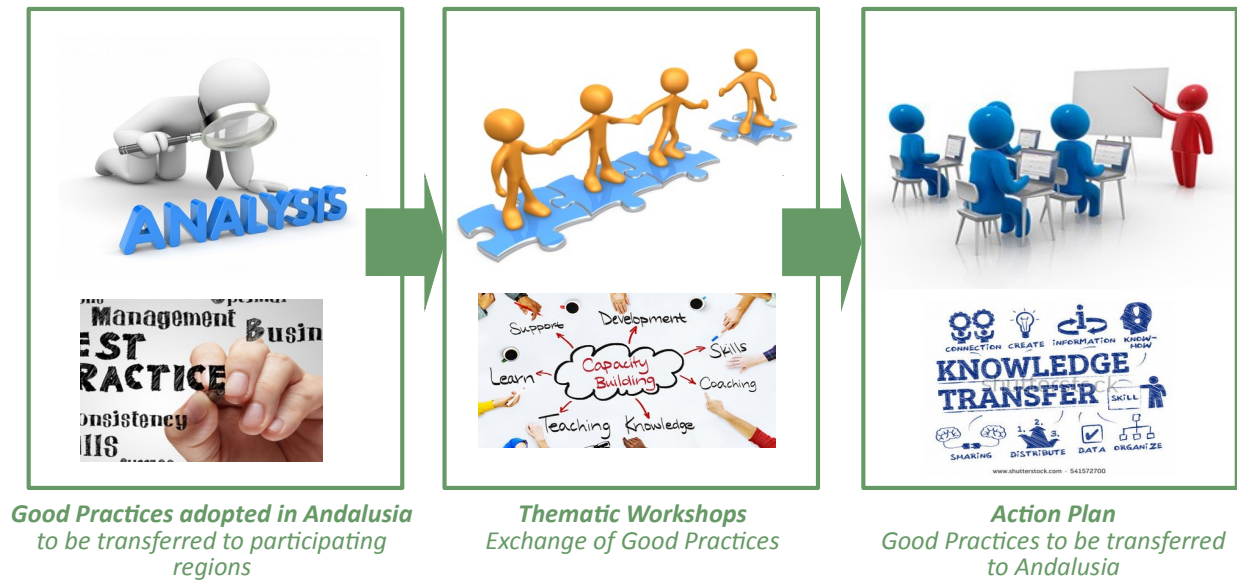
ANALYSIS

Management Busin
EST
RACTICE
onsistency
IIS

Support
Development
Skills
Capacity Building
Learn
Coaching
Teaching
Knowledge

CONNECTION CREATE INFORMATION KNOW-HOW
KNOWLEDGE
TRANSFER
SKILL
SHARING DISTRIBUTE DATA ORGANIZE
www.shutterstock.com · 541572700

Good Practices adopted in Andalusia
to be transferred to participating regions

Thematic Workshops
Exchange of Good Practices

Action Plan
Good Practices to be transferred to Andalusia